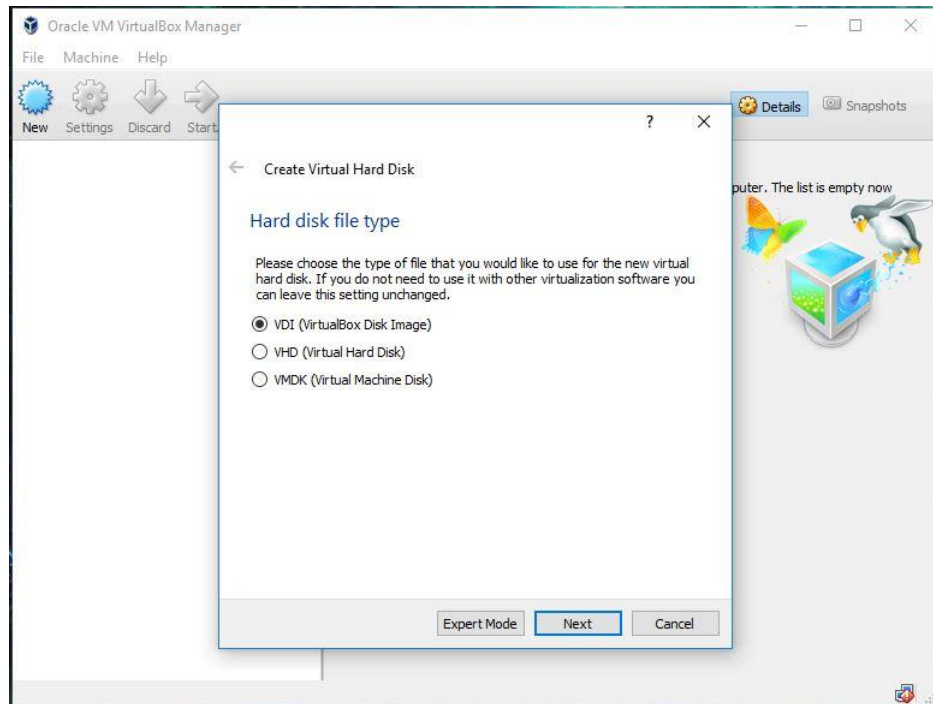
Oracle VM VirtualBox Manager

File Machine Help

New Settings Discard Start

Details Snapshots

puter. The list is empty now

?

Create Virtual Hard Disk

Hard disk file type

Please choose the type of file that you would like to use for the new virtual hard disk. If you do not need to use it with other virtualization software you can leave this setting unchanged.

VDI (VirtualBox Disk Image)

VHD (Virtual Hard Disk)

VMDK (Virtual Machine Disk)

Expert Mode Next Cancel